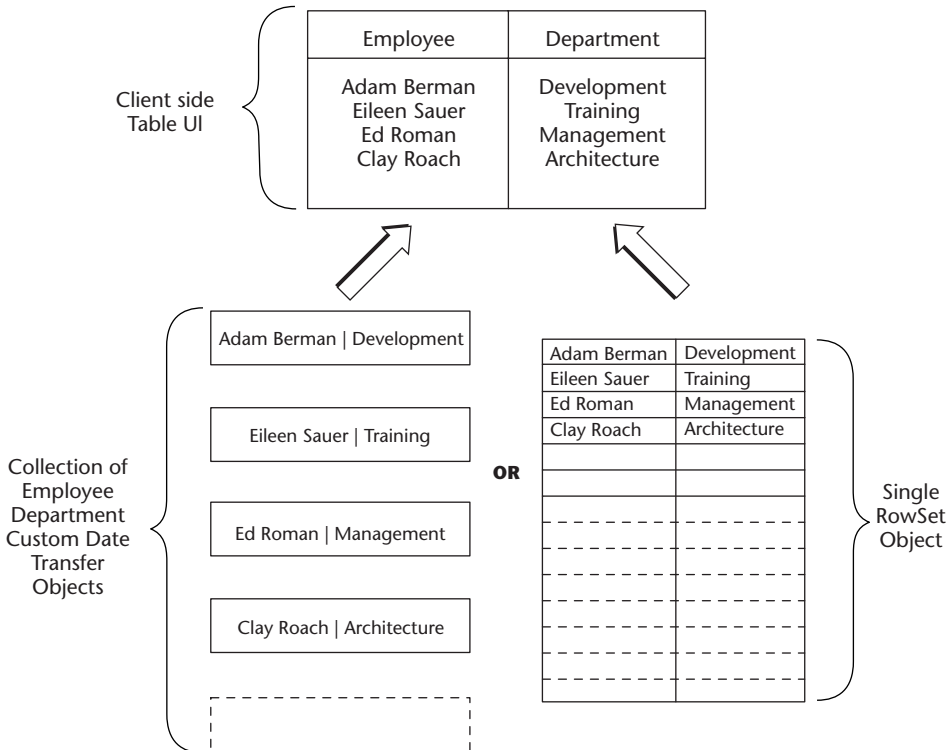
Client side Table Ul

| Employee | Department |
|---|---|
| Adam Berman<br>Eileen Sauer<br>Ed Roman<br>Clay Roach | Development<br>Training<br>Management<br>Architecture |

Collection of Employee Department Custom Date Transfer Objects

Adam Berman | Development

Eileen Sauer | Training

Ed Roman | Management

Clay Roach | Architecture

OR

| Adam Berman | Development |
|---|---|
| Eileen Sauer | Training |
| Ed Roman | Management |
| Clay Roach | Architecture |
| | |
| | |
| | |
| | |
| | |
| | |
| | |
| | |
| | |

Single RowSet Object